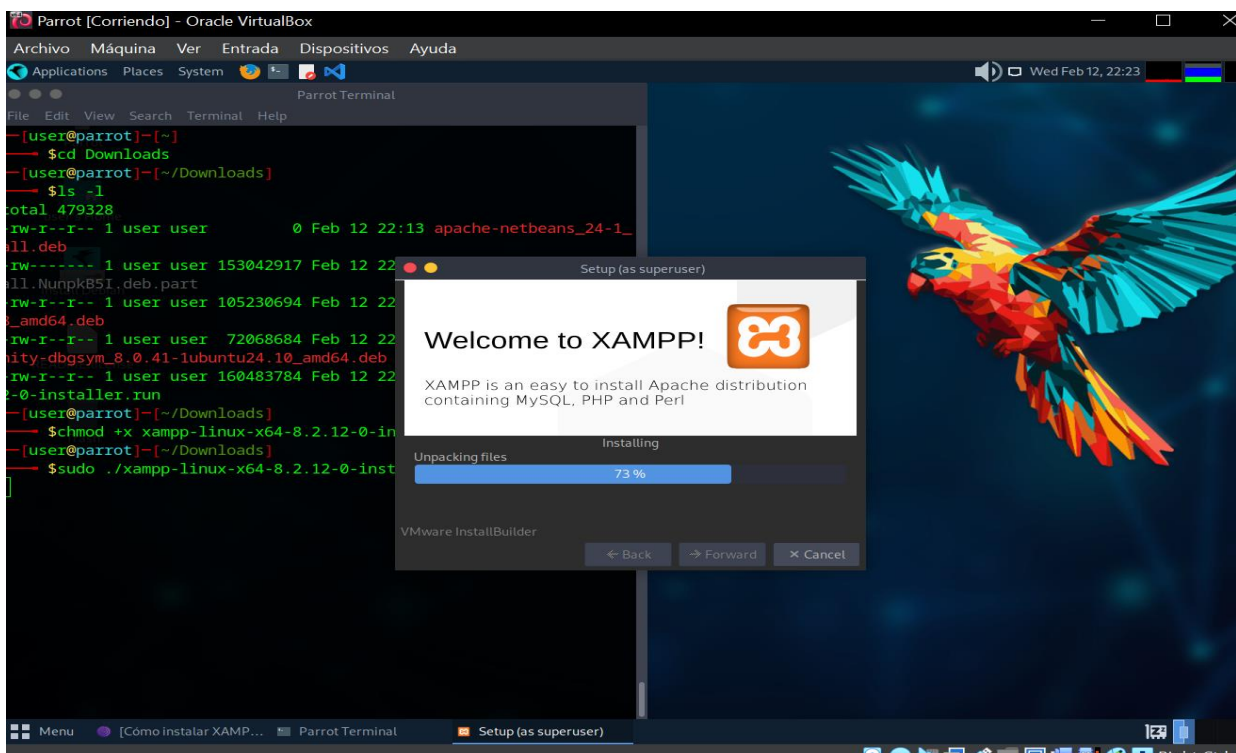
Parrot [Corriendo] - Oracle VirtualBox

Archivo Máquina Ver Entrada Dispositivos Ayuda

Applications Places System

Wed Feb 12, 22:23

Parrot Terminal

File Edit View Search Terminal Help

—[user@parrot]—[~]
—— $cd Downloads
—[user@parrot]—[~/Downloads]
—— $ls -l
total 479328
-rw-r--r-- 1 user user 0 Feb 12 22:13 apache-netbeans_24-1_
all.deb
-rw------- 1 user user 153042917 Feb 12 22
all.NunpkB5I.deb.part
-rw-r--r-- 1 user user 105230694 Feb 12 22
_amd64.deb
-rw-r--r-- 1 user user 72068684 Feb 12 22
nity-dbgsym_8.0.41-1ubuntu24.10_amd64.deb
-rw-r--r-- 1 user user 160483784 Feb 12 22
2-0-installer.run
—[user@parrot]—[~/Downloads]
—— $chmod +x xampp-linux-x64-8.2.12-0-in
—[user@parrot]—[~/Downloads]
—— $sudo ./xampp-linux-x64-8.2.12-0-inst

Setup (as superuser)

Welcome to XAMPP!

XAMPP is an easy to install Apache distribution containing MySQL, PHP and Perl

Installing

Unpacking files

73 %

VMware InstallBuilder

← Back → Forward ✕ Cancel

Menu [Cómo instalar XAMP... Parrot Terminal Setup (as superuser)